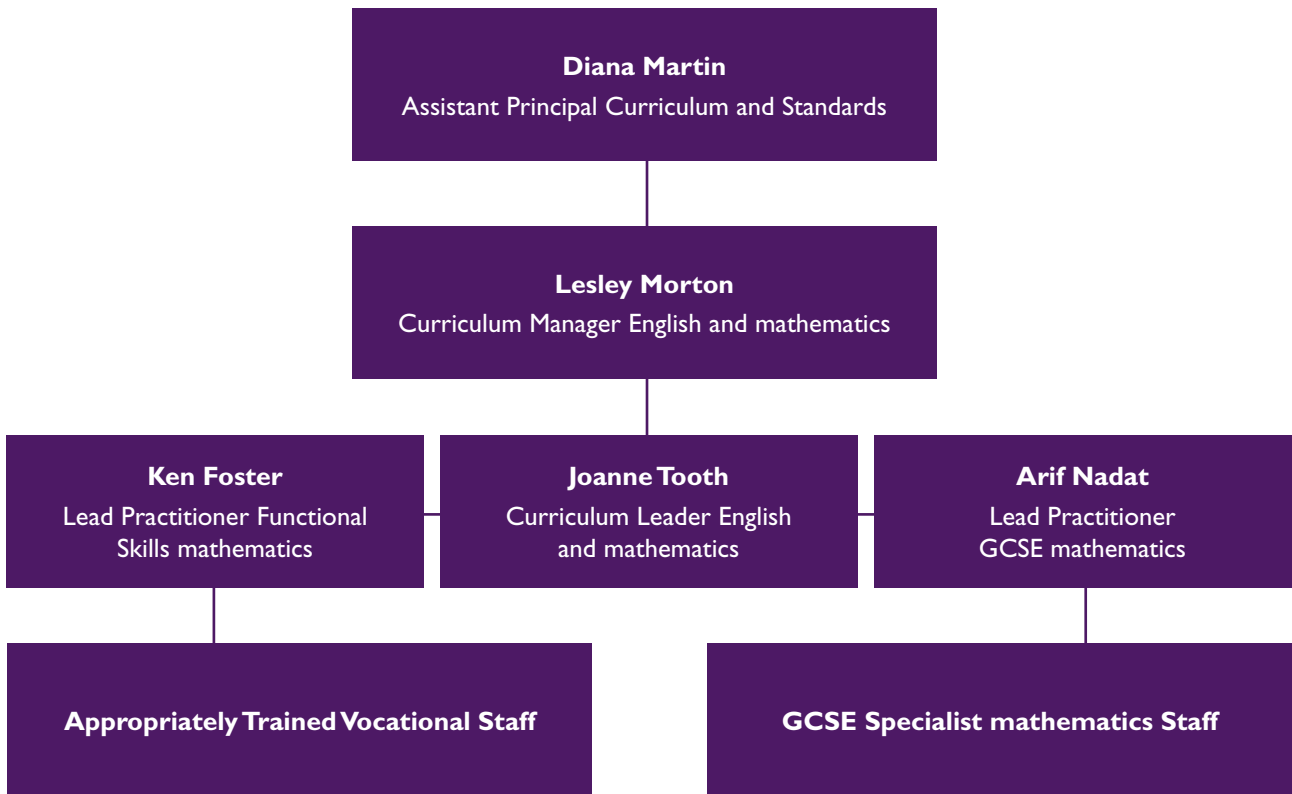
**Diana Martin**
Assistant Principal Curriculum and Standards

**Lesley Morton**
Curriculum Manager English and mathematics

**Ken Foster**
Lead Practitioner Functional Skills mathematics

**Joanne Tooth**
Curriculum Leader English and mathematics

**Arif Nadat**
Lead Practitioner GCSE mathematics

**Appropriately Trained Vocational Staff**

**GCSE Specialist mathematics Staff**